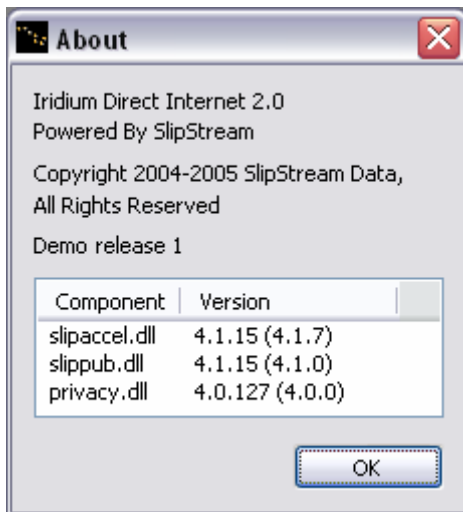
About

Iridium Direct Internet 2.0
Powered By SlipStream

Copyright 2004-2005 SlipStream Data, All Rights Reserved

Demo release 1

| Component | Version |
|---|---|
| slipaccel.dll | 4.1.15 (4.1.7) |
| slippub.dll | 4.1.15 (4.1.0) |
| privacy.dll | 4.0.127 (4.0.0) |

OK